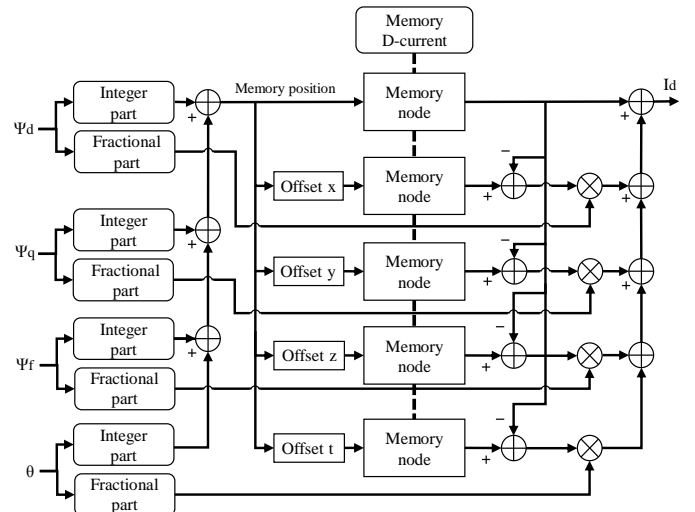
Memory D-current

Ψd
Integer part
Fractional part
+
Memory position
Memory node
Id
+

Offset x
Memory node
−
+
+

Ψq
Integer part
Fractional part
+
Offset y
Memory node
−
+
+

Ψf
Integer part
Fractional part
+
Offset z
Memory node
−
+

θ
Integer part
Fractional part
Offset t
Memory node
−
+